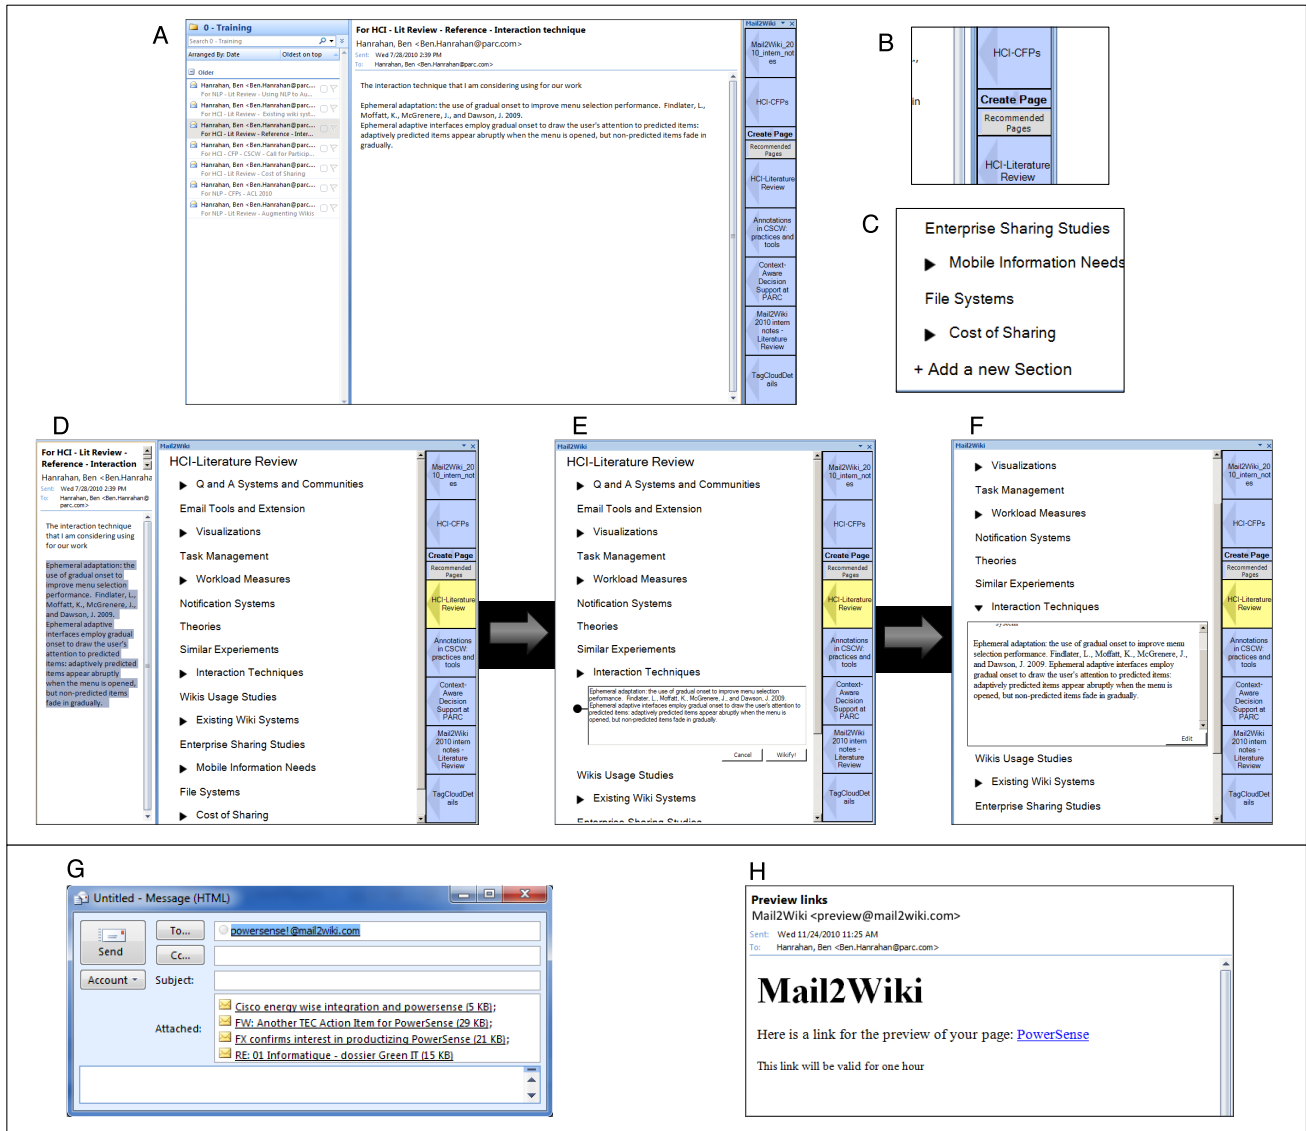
A

0 - Training

Search 0 - Training

Arranged By: Date | Oldest on top

Older

Hanrahan, Ben <Ben.Hanrahan@parc...
For NLP - Lit Review - Using NLP to Au...

Hanrahan, Ben <Ben.Hanrahan@parc...
For HCI - Lit Review - Existing wiki syst...

Hanrahan, Ben <Ben.Hanrahan@parc...
For HCI - Lit Review - Reference - Inter...

Hanrahan, Ben <Ben.Hanrahan@parc...
For HCI - CFP - CSCW - Call for Particip...

Hanrahan, Ben <Ben.Hanrahan@parc...
For HCI - Lit Review - Cost of Sharing

Hanrahan, Ben <Ben.Hanrahan@parc...
For NLP - CFPs - ACL 2010

Hanrahan, Ben <Ben.Hanrahan@parc...
For NLP - Lit Review - Augmenting Wikis

For HCI - Lit Review - Reference - Interaction technique
Hanrahan, Ben <Ben.Hanrahan@parc.com>
Sent: Wed 7/28/2010 2:39 PM
To: Hanrahan, Ben <Ben.Hanrahan@parc.com>

The interaction technique that I am considering using for our work

Ephemeral adaptation: the use of gradual onset to improve menu selection performance. Findlater, L., Moffatt, K., McGrenere, J., and Dawson, J. 2009.
Ephemeral adaptive interfaces employ gradual onset to draw the user's attention to predicted items: adaptively predicted items appear abruptly when the menu is opened, but non-predicted items fade in gradually.

Mail2Wiki
Mail2Wiki_2010_intern_notes
HCI-CFPs
Create Page
Recommended Pages
HCI-Literature Review
Annotations in CSCW: practices and tools
Context-Aware Decision Support at PARC
Mail2Wiki 2010 intern notes - Literature Review
TagCloudDetails

B

HCI-CFPs
Create Page
Recommended Pages
HCI-Literature Review

C

Enterprise Sharing Studies
Mobile Information Needs
File Systems
Cost of Sharing
+ Add a new Section

D

For HCI - Lit Review - Reference - Interaction
Hanrahan, Ben <Ben.Hanraha
Sent: Wed 7/28/2010 2:39 PM
To: Hanrahan, Ben <Ben.Hanrahan@parc.com>

The interaction technique that I am considering using for our work

Ephemeral adaptation: the use of gradual onset to improve menu selection performance. Findlater, L., Moffatt, K., McGrenere, J., and Dawson, J. 2009. Ephemeral adaptive interfaces employ gradual onset to draw the user's attention to predicted items: adaptively predicted items appear abruptly when the menu is opened, but non-predicted items fade in gradually.

Mail2Wiki
HCI-Literature Review
Q and A Systems and Communities
Email Tools and Extension
Visualizations
Task Management
Workload Measures
Notification Systems
Theories
Similar Experiements
Interaction Techniques
Wikis Usage Studies
Existing Wiki Systems
Enterprise Sharing Studies
Mobile Information Needs
File Systems
Cost of Sharing

E

Mail2Wiki
HCI-Literature Review
Q and A Systems and Communities
Email Tools and Extension
Visualizations
Task Management
Workload Measures
Notification Systems
Theories
Similar Experiements
Interaction Techniques
Ephemeral adaptation: the use of gradual onset to improve menu selection performance. Findlater, L., Moffatt, K., McGrenere, J., and Dawson, J. 2009. Ephemeral adaptive interfaces employ gradual onset to draw the user's attention to predicted items: adaptively predicted items appear abruptly when the menu is opened, but non-predicted items fade in gradually.
Cancel | Wikify!
Wikis Usage Studies
Existing Wiki Systems

F

Mail2Wiki
Visualizations
Task Management
Workload Measures
Notification Systems
Theories
Similar Experiements
Interaction Techniques
Ephemeral adaptation: the use of gradual onset to improve menu selection performance. Findlater, L., Moffatt, K., McGrenere, J., and Dawson, J. 2009. Ephemeral adaptive interfaces employ gradual onset to draw the user's attention to predicted items: adaptively predicted items appear abruptly when the menu is opened, but non-predicted items fade in gradually.
Edit
Wikis Usage Studies
Existing Wiki Systems
Enterprise Sharing Studies

G

Untitled - Message (HTML)
Send
To...
powersense!@mail2wiki.com
Cc...
Account
Subject:
Attached:
Cisco energy wise integration and powersense (5 KB);
FW: Another TEC Action Item for PowerSense (29 KB);
FX confirms interest in productizing PowerSense (21 KB);
RE: 01 Informatique - dossier Green IT (15 KB)

H

Preview links
Mail2Wiki <preview@mail2wiki.com>
Sent: Wed 11/24/2010 11:25 AM
To: Hanrahan, Ben <Ben.Hanrahan@parc.com>

Mail2Wiki

Here is a link for the preview of your page: PowerSense

This link will be valid for one hour